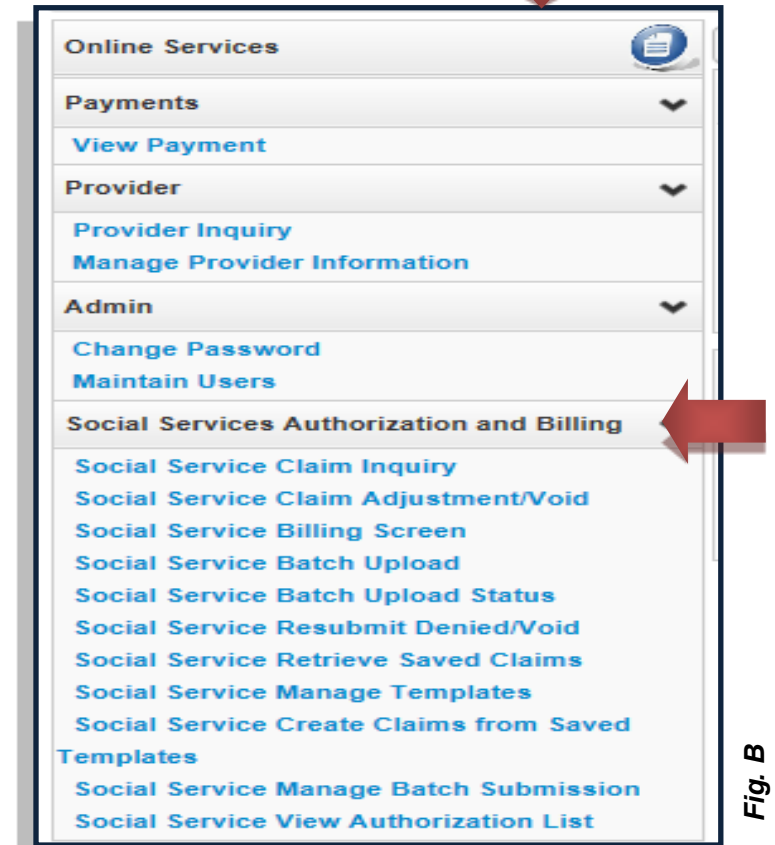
Online Services

Payments

View Payment

Provider

Provider Inquiry
Manage Provider Information

Admin

Change Password
Maintain Users

Social Services Authorization and Billing

Social Service Claim Inquiry
Social Service Claim Adjustment/Void
Social Service Billing Screen
Social Service Batch Upload
Social Service Batch Upload Status
Social Service Resubmit Denied/Void
Social Service Retrieve Saved Claims
Social Service Manage Templates
Social Service Create Claims from Saved Templates
Social Service Manage Batch Submission
Social Service View Authorization List

Fig. B